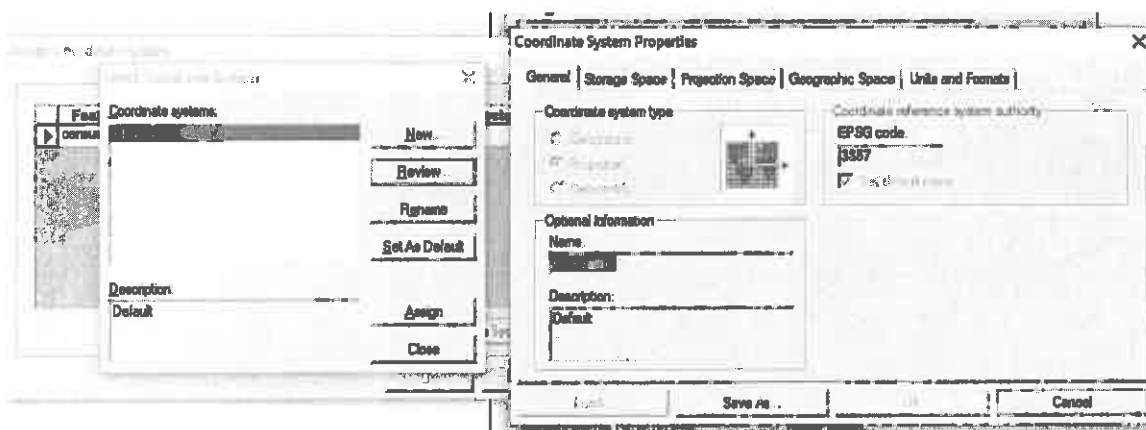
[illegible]

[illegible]

Feat

consu

Coordinate systems:

New...

Review...

Rename

Set As Default

Description:

Default

Assign

Close

Coordinate System Properties

General | Storage Space | Projection Space | Geographic Space | Units and Formats |

Coordinate system type

Coordinate reference system authority

EPSG code:

3857

Optional information

Name:

Description:

Default

Save As...

Cancel